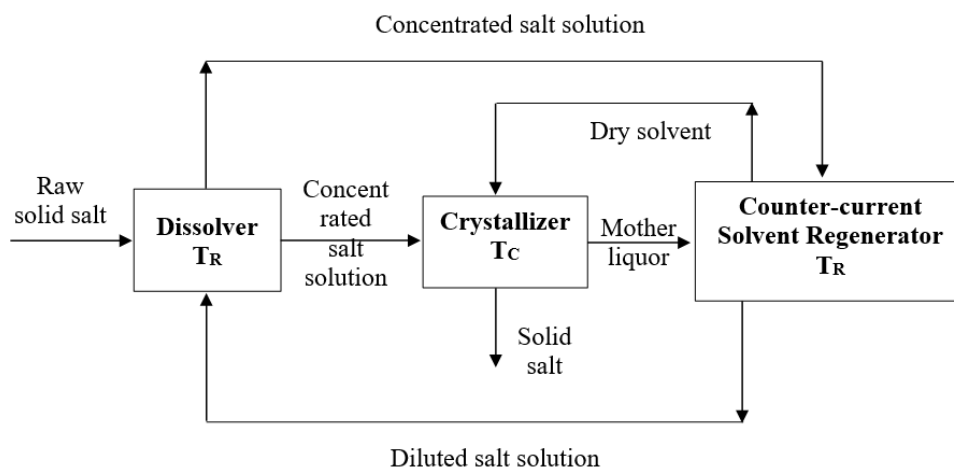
Concentrated salt solution

Dry solvent

Raw solid salt

Dissolver $T_R$

Concent rated salt solution

Crystallizer $T_C$

Mother liquor

Counter-current Solvent Regenerator $T_R$

Solid salt

Diluted salt solution